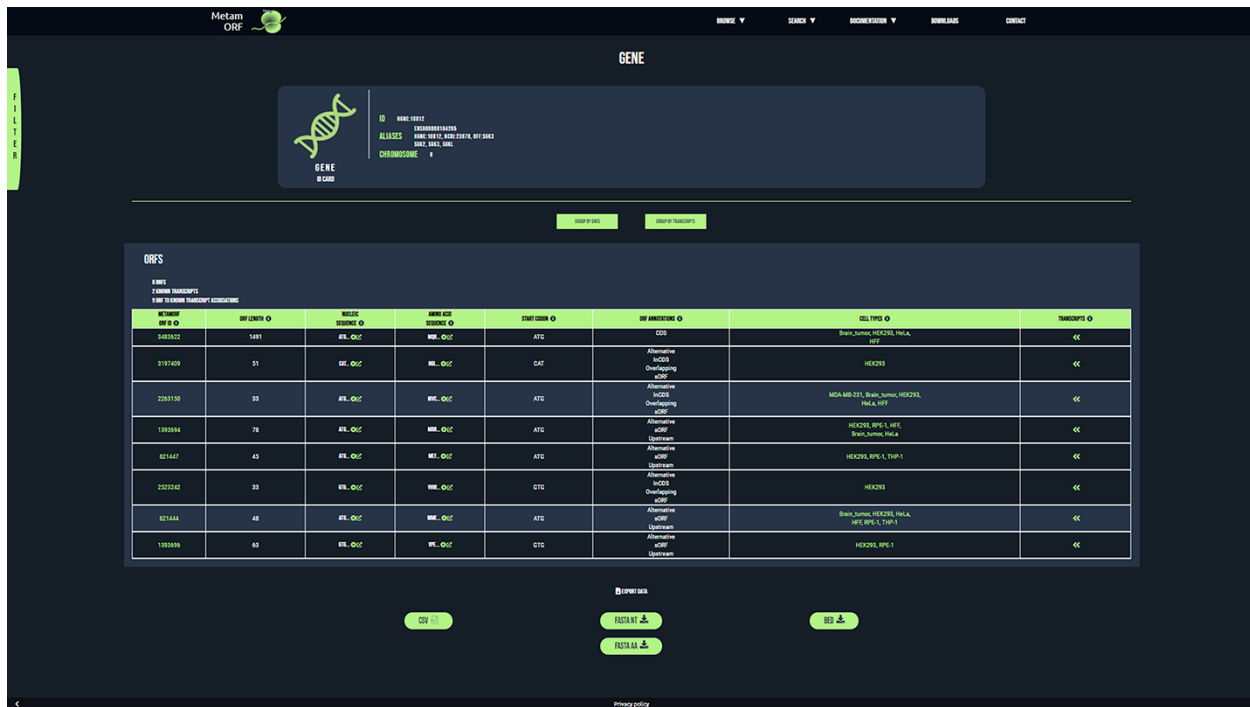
Metam ORF

BROWSE ▼ SEARCH ▼ DOCUMENTATION ▼ DOWNLOADS CONTACT

FILTER

GENE

GENE
ID CARD

ID HGNC:10812
ALIASES ENSG00000104205 HGNC: 10812, NCBI:23678, OFF:SGK3 SGK2, SGK3, SGKL
CHROMOSOME 8

GROUP BY ORFS GROUP BY TRANSCRIPTS

ORFS

8 ORFS
2 KNOWN TRANSCRIPTS
9 ORF TO KNOWN TRANSCRIPT ASSOCIATIONS

| METAMORF ORF ID | ORF LENGTH | NUCLEIC SEQUENCE | AMINO ACID SEQUENCE | START CODON | ORF ANNOTATIONS | CELL TYPES | TRANSCRIPTS |
|---|---|---|---|---|---|---|---|
| 3483622 | 1491 | ATG... | MQD... | ATG | CDS | Brain_tumor, HEK293, HeLa, HFF | « |
| 3197409 | 51 | CAT... | MQL... | CAT | Alternative InCDS Overlapping sORF | HEK293 | « |
| 2263150 | 33 | ATG... | MVC... | ATG | Alternative InCDS Overlapping sORF | MDA-MB-231, Brain_tumor, HEK293, HeLa, HFF | « |
| 1393694 | 78 | ATG... | MRR... | ATG | Alternative sORF Upstream | HEK293, RPE-1, HFF, Brain_tumor, HeLa | « |
| 621447 | 45 | ATG... | MET... | ATG | Alternative sORF Upstream | HEK293, RPE-1, THP-1 | « |
| 2523242 | 33 | GTG... | VVW... | GTG | Alternative InCDS Overlapping sORF | HEK293 | « |
| 621444 | 48 | ATG... | MRE... | ATG | Alternative sORF Upstream | Brain_tumor, HEK293, HeLa, HFF, RPE-1, THP-1 | « |
| 1393696 | 63 | GTG... | VPE... | GTG | Alternative sORF Upstream | HEK293, RPE-1 | « |

EXPORT DATA

CSV FASTA NT BED
FASTA AA

Privacy policy